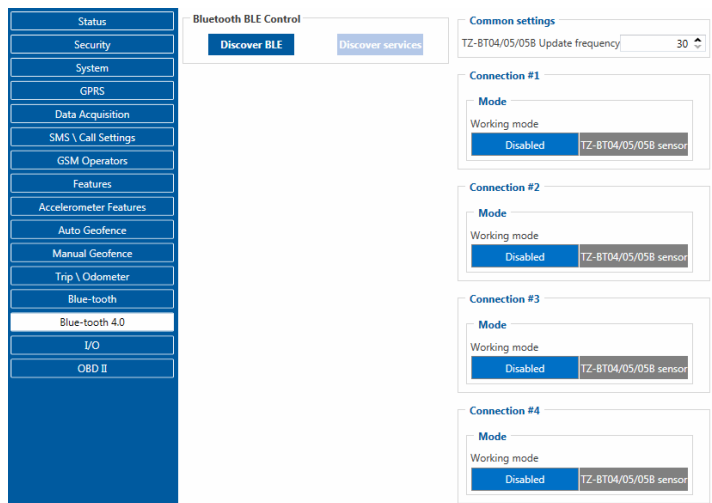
Status
Security
System
GPRS
Data Acquisition
SMS \ Call Settings
GSM Operators
Features
Accelerometer Features
Auto Geofence
Manual Geofence
Trip \ Odometer
Blue-tooth
Blue-tooth 4.0
I/O
OBD II

Bluetooth BLE Control
Discover BLE
Discover services

Common settings
TZ-BT04/05/05B Update frequency 30

Connection #1
Mode
Working mode
Disabled
TZ-BT04/05/05B sensor

Connection #2
Mode
Working mode
Disabled
TZ-BT04/05/05B sensor

Connection #3
Mode
Working mode
Disabled
TZ-BT04/05/05B sensor

Connection #4
Mode
Working mode
Disabled
TZ-BT04/05/05B sensor